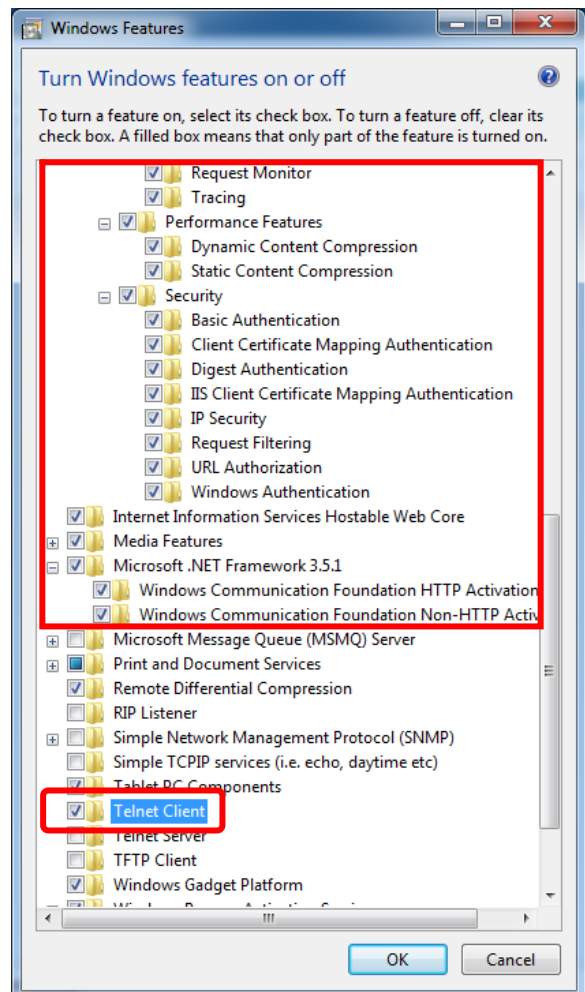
Windows Features

Turn Windows features on or off

To turn a feature on, select its check box. To turn a feature off, clear its check box. A filled box means that only part of the feature is turned on.

Request Monitor
Tracing
Performance Features
Dynamic Content Compression
Static Content Compression
Security
Basic Authentication
Client Certificate Mapping Authentication
Digest Authentication
IIS Client Certificate Mapping Authentication
IP Security
Request Filtering
URL Authorization
Windows Authentication
Internet Information Services Hostable Web Core
Media Features
Microsoft .NET Framework 3.5.1
Windows Communication Foundation HTTP Activation
Windows Communication Foundation Non-HTTP Activ
Microsoft Message Queue (MSMQ) Server
Print and Document Services
Remote Differential Compression
RIP Listener
Simple Network Management Protocol (SNMP)
Simple TCPIP services (i.e. echo, daytime etc)
Tablet PC Components
Telnet Client
Telnet Server
TFTP Client
Windows Gadget Platform
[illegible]

OK
Cancel